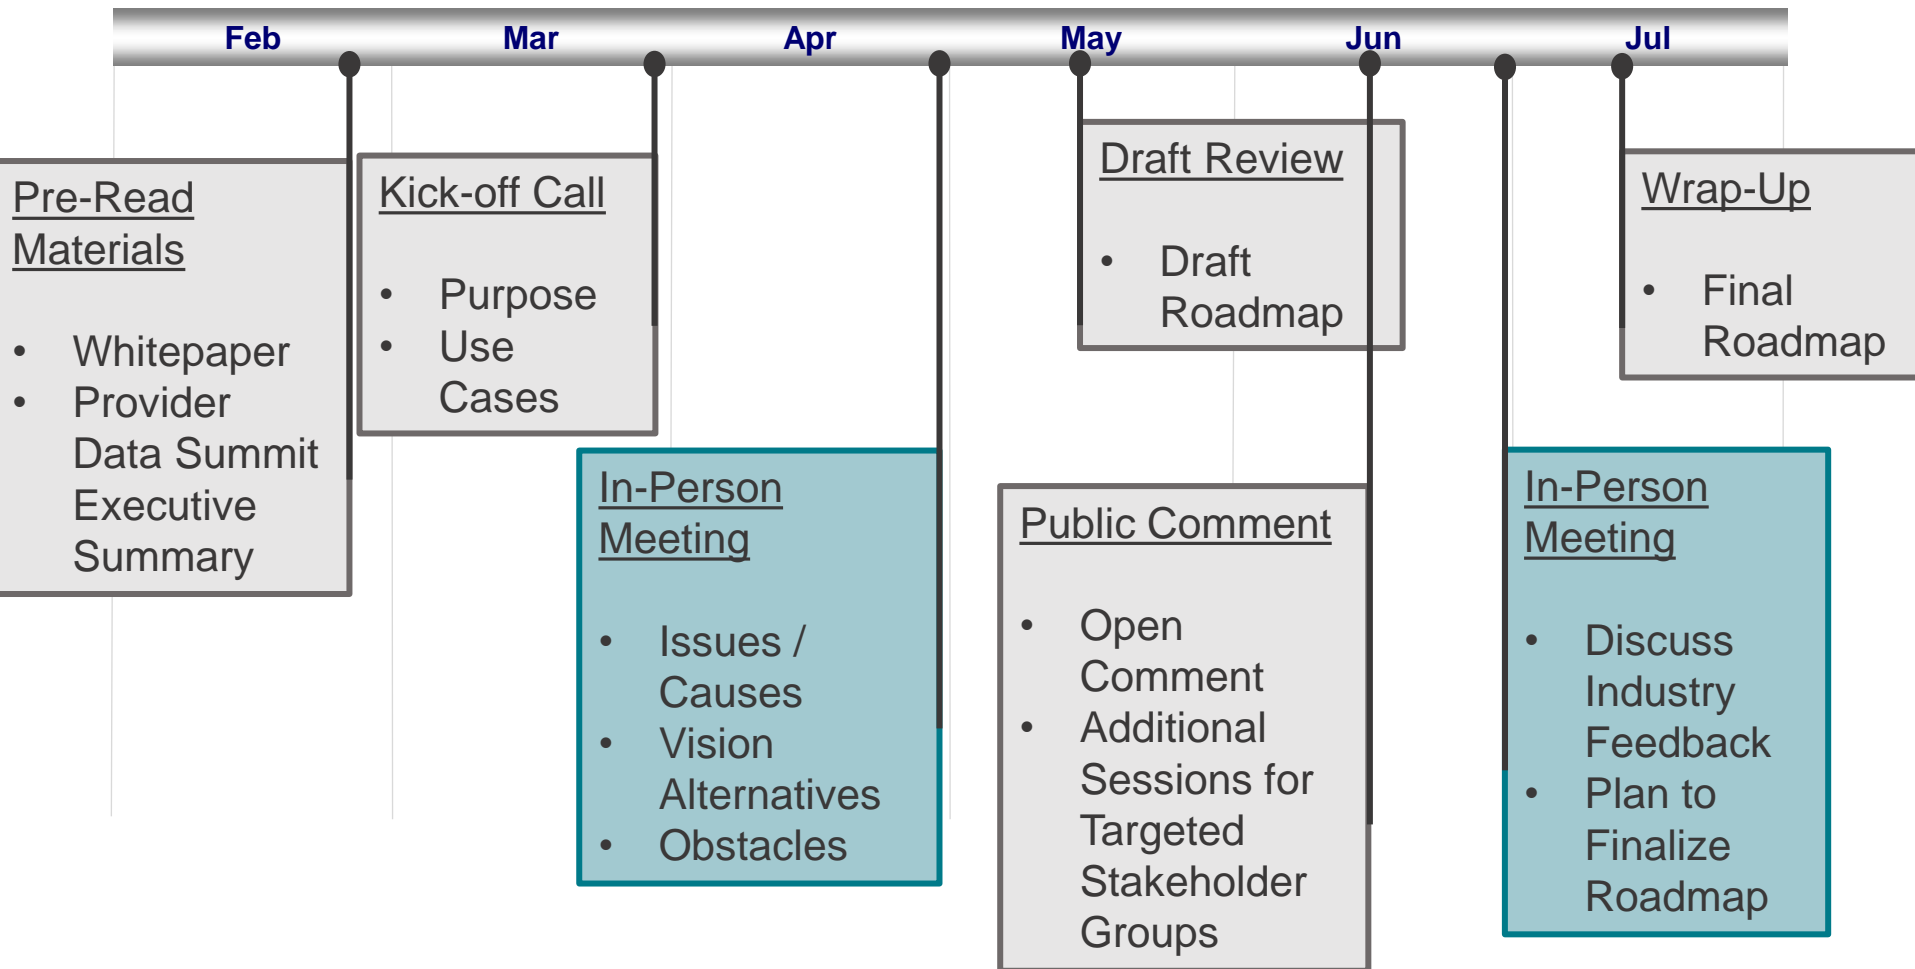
Feb Mar Apr May Jun Jul

Pre-Read Materials

- Whitepaper
- Provider Data Summit Executive Summary

Kick-off Call

- Purpose
- Use Cases

In-Person Meeting

- Issues / Causes
- Vision Alternatives
- Obstacles

Draft Review

- Draft Roadmap

Public Comment

- Open Comment
- Additional Sessions for Targeted Stakeholder Groups

In-Person Meeting

- Discuss Industry Feedback
- Plan to Finalize Roadmap

Wrap-Up

- Final Roadmap